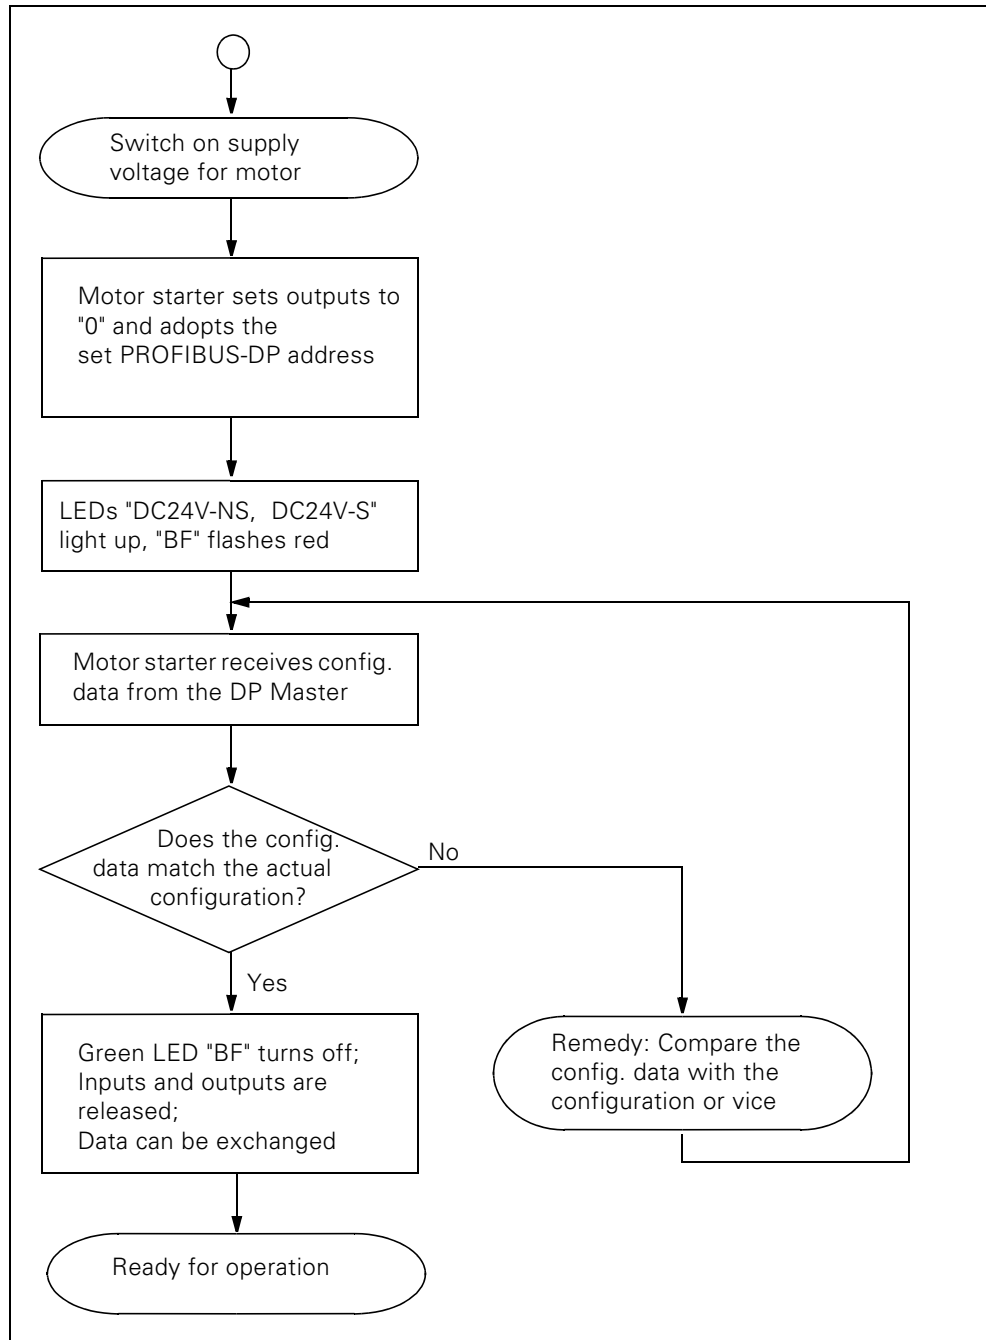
Switch on supply voltage for motor

Motor starter sets outputs to "0" and adopts the set PROFIBUS-DP address

LEDs "DC24V-NS, DC24V-S" light up, "BF" flashes red

Motor starter receives config. data from the DP Master

Does the config. data match the actual configuration?

No

Yes

Green LED "BF" turns off; Inputs and outputs are released; Data can be exchanged

Remedy: Compare the config. data with the configuration or vice

Ready for operation